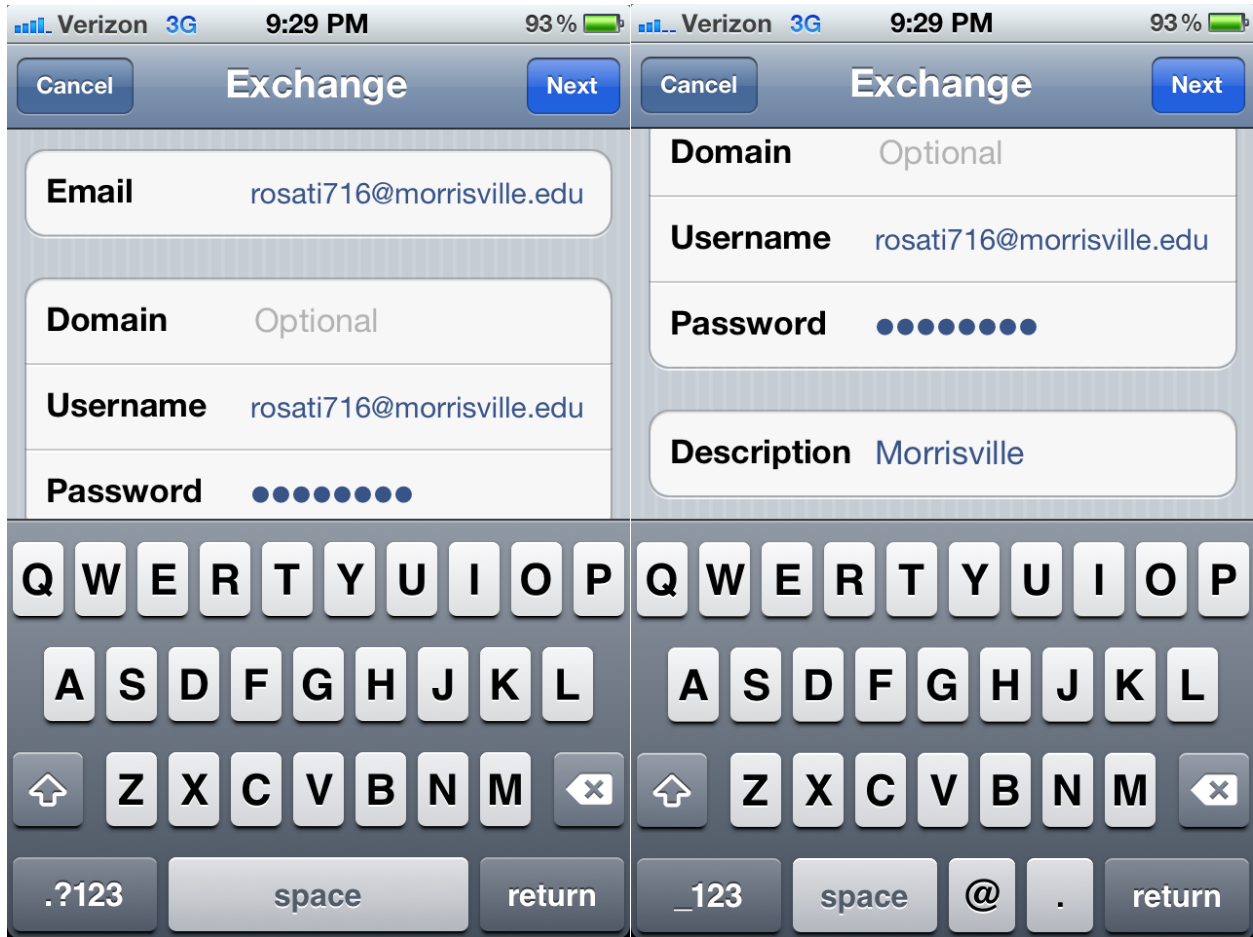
Verizon 3G 9:29 PM 93 %

Cancel Exchange Next

Email rosati716@morrisville.edu

Domain Optional

Username rosati716@morrisville.edu

Password ●●●●●●●●●

Q W E R T Y U I O P
A S D F G H J K L
Z X C V B N M
.?123 space return

Verizon 3G 9:29 PM 93 %

Cancel Exchange Next

Domain Optional

Username rosati716@morrisville.edu

Password ●●●●●●●●●

Description Morrisville

Q W E R T Y U I O P
A S D F G H J K L
Z X C V B N M
_123 space @ . return